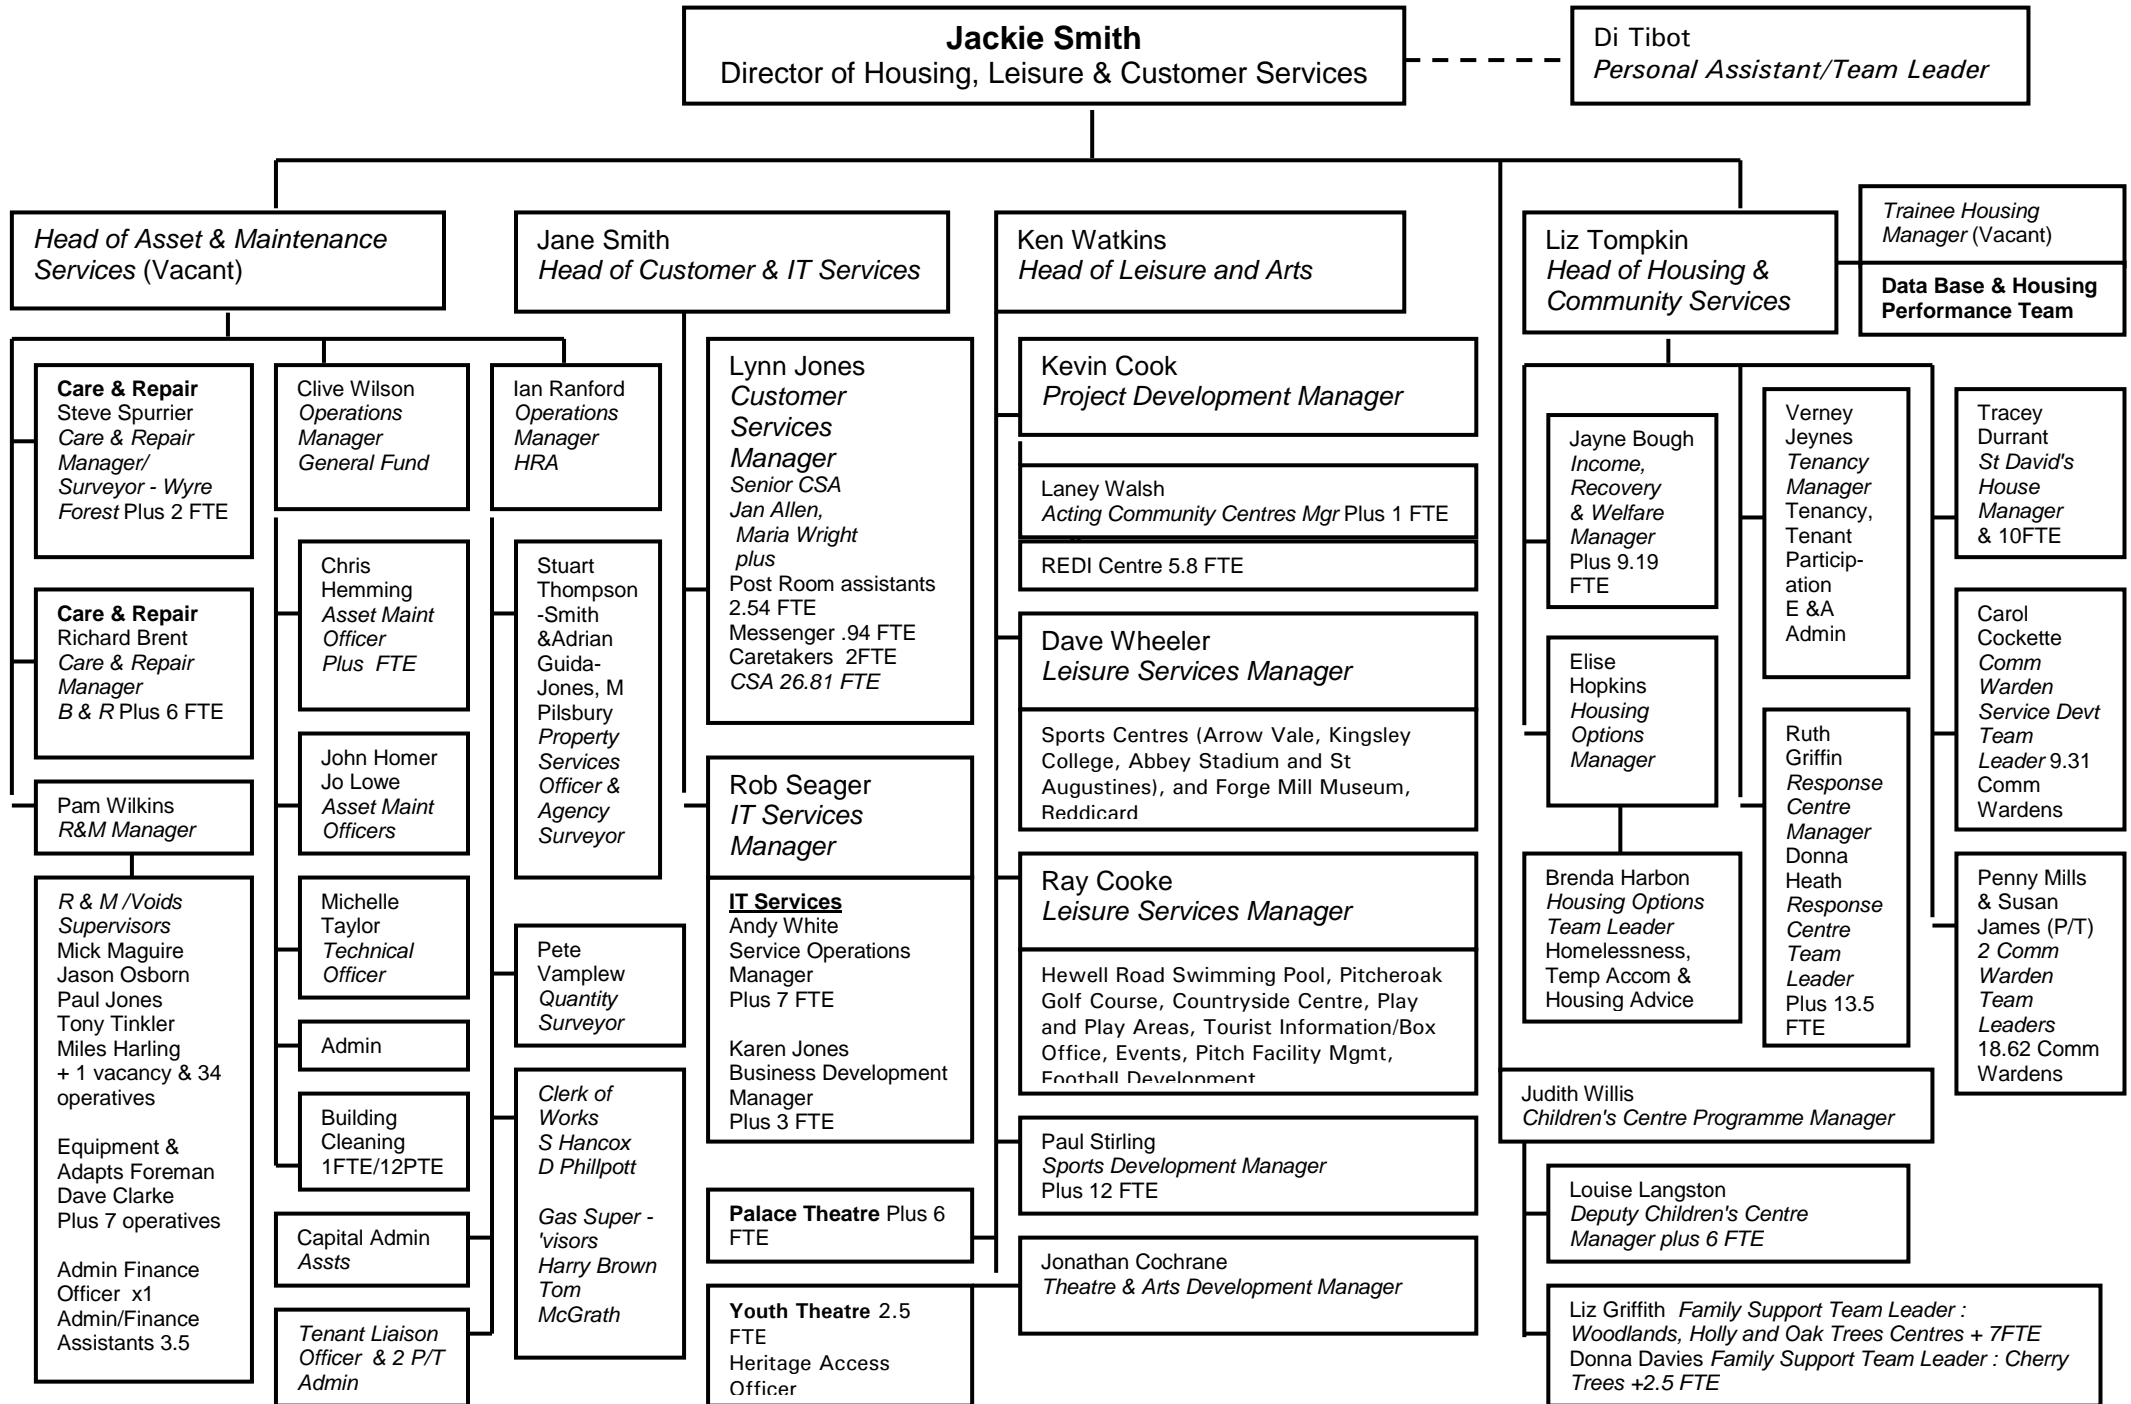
Jackie Smith
Director of Housing, Leisure & Customer Services

Di Tibot
Personal Assistant/Team Leader

Head of Asset & Maintenance Services (Vacant)

Care & Repair
Steve Spurrier
Care & Repair Manager/ Surveyor - Wyre Forest Plus 2 FTE

Care & Repair
Richard Brent
Care & Repair Manager
B & R Plus 6 FTE

Pam Wilkins
R&M Manager

R & M /Voids Supervisors
Mick Maguire
Jason Osborn
Paul Jones
Tony Tinkler
Miles Harling
+ 1 vacancy & 34 operatives

Equipment & Adapts Foreman
Dave Clarke
Plus 7 operatives

Admin Finance Officer x1
Admin/Finance Assistants 3.5

Clive Wilson
Operations Manager
General Fund

Chris Hemming
Asset Maint Officer
Plus FTE

John Homer
Jo Lowe
Asset Maint Officers

Michelle Taylor
Technical Officer

Admin

Building Cleaning
1FTE/12PTE

Capital Admin
Assts

Tenant Liaison Officer & 2 P/T Admin

Ian Ranford
Operations Manager
HRA

Stuart Thompson -Smith &Adrian Guida-Jones, M Pilsbury
Property Services Officer & Agency Surveyor

Pete Vamplew
Quantity Surveyor

Clerk of Works
S Hancox
D Phillpott

Gas Super - 'visors
Harry Brown
Tom McGrath

Jane Smith
Head of Customer & IT Services

Lynn Jones
Customer Services Manager
Senior CSA
Jan Allen,
Maria Wright
plus
Post Room assistants 2.54 FTE
Messenger .94 FTE
Caretakers 2FTE
CSA 26.81 FTE

Rob Seager
IT Services Manager

IT Services
Andy White
Service Operations Manager
Plus 7 FTE

Karen Jones
Business Development Manager
Plus 3 FTE

Palace Theatre Plus 6 FTE

Youth Theatre 2.5 FTE
Heritage Access Officer

Ken Watkins
Head of Leisure and Arts

Kevin Cook
Project Development Manager

Laney Walsh
Acting Community Centres Mgr Plus 1 FTE

REDI Centre 5.8 FTE

Dave Wheeler
Leisure Services Manager

Sports Centres (Arrow Vale, Kingsley College, Abbey Stadium and St Augustines), and Forge Mill Museum, Reddicard

Ray Cooke
Leisure Services Manager

Hewell Road Swimming Pool, Pitcheroak Golf Course, Countryside Centre, Play and Play Areas, Tourist Information/Box Office, Events, Pitch Facility Mgmt, Football Development

Paul Stirling
Sports Development Manager
Plus 12 FTE

Jonathan Cochrane
Theatre & Arts Development Manager

Liz Tompkin
Head of Housing & Community Services

Trainee Housing Manager (Vacant)

Data Base & Housing Performance Team

Jayne Bough
Income, Recovery & Welfare Manager
Plus 9.19 FTE

Elise Hopkins
Housing Options Manager

Brenda Harbon
Housing Options Team Leader
Homelessness, Temp Accom & Housing Advice

Verney Jeynes
Tenancy Manager
Tenancy, Tenant Particip-ation
E &A Admin

Ruth Griffin
Response Centre Manager
Donna Heath
Response Centre Team Leader
Plus 13.5 FTE

Tracey Durrant
St David's House Manager
& 10FTE

Carol Cockette
Comm Warden Service Devt Team Leader 9.31 Comm Wardens

Penny Mills & Susan James (P/T)
2 Comm Warden Team Leaders
18.62 Comm Wardens

Judith Willis
Children's Centre Programme Manager

Louise Langston
Deputy Children's Centre Manager plus 6 FTE

Liz Griffith Family Support Team Leader : Woodlands, Holly and Oak Trees Centres + 7FTE
Donna Davies Family Support Team Leader : Cherry Trees +2.5 FTE